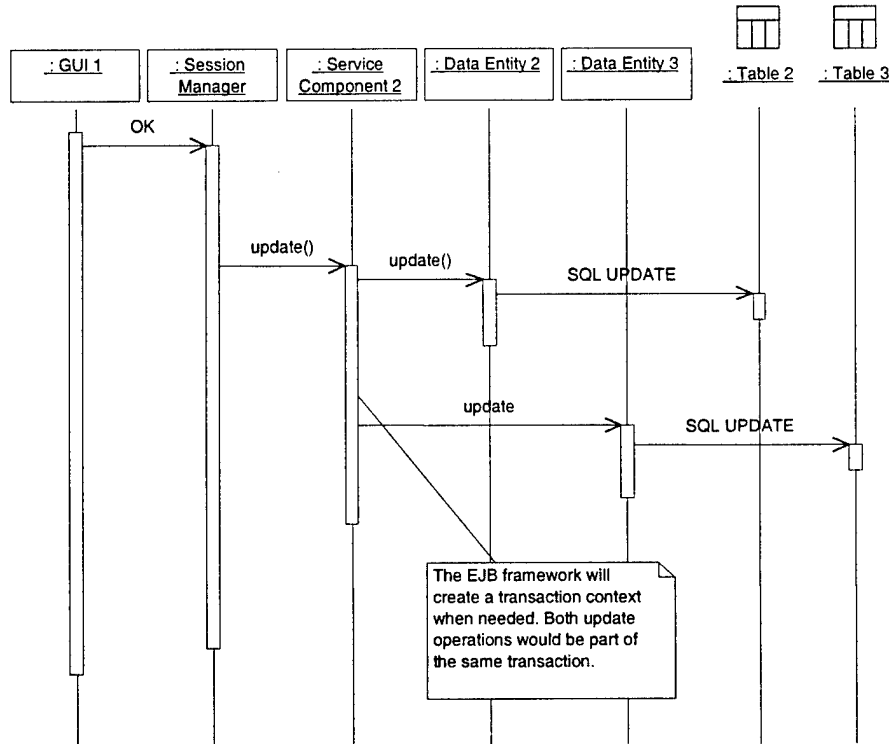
: GUI 1

: Session Manager

: Service Component 2

: Data Entity 2

: Data Entity 3

: Table 2

: Table 3

OK

update()

update()

SQL UPDATE

update

SQL UPDATE

The EJB framework will create a transaction context when needed. Both update operations would be part of the same transaction.